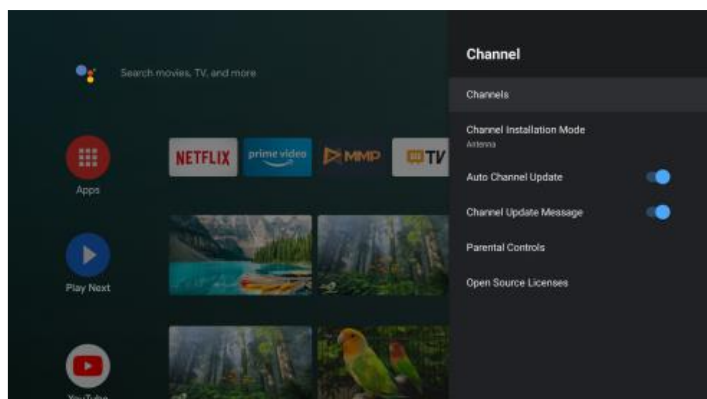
Search movies, TV, and more

Apps

Play Next

YouTube

NETFLIX

prime video

MMP

TV

Channel

Channels

Channel Installation Mode
Antenna

Auto Channel Update

Channel Update Message

Parental Controls

Open Source Licenses